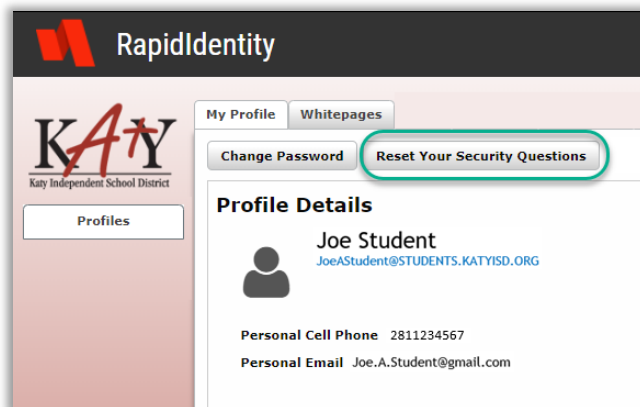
RapidIdentity

KATY
Katy Independent School District

Profiles

My Profile
Whitepages

Change Password
Reset Your Security Questions

Profile Details

Joe Student
JoeAStudent@STUDENTS.KATYISD.ORG

Personal Cell Phone 2811234567

Personal Email Joe.A.Student@gmail.com